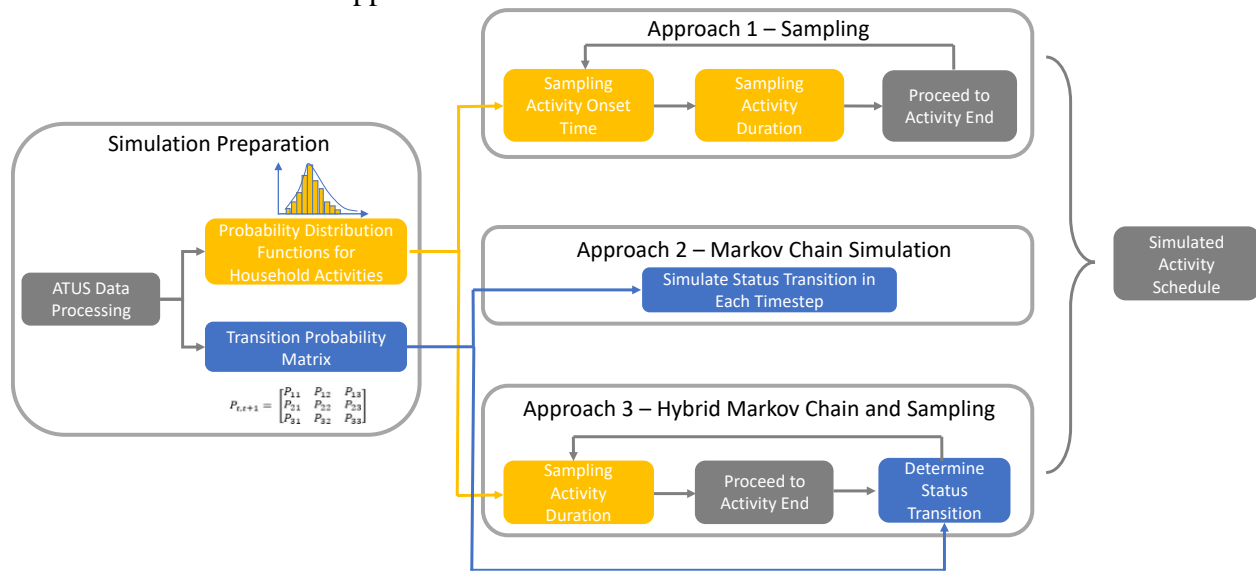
Simulation Preparation

ATUS Data Processing

Probability Distribution Functions for Household Activities

Transition Probability Matrix

$P_{t,t+1} = \begin{bmatrix} P_{11} & P_{12} & P_{13} \\ P_{21} & P_{22} & P_{23} \\ P_{31} & P_{32} & P_{33} \end{bmatrix}$

Approach 1 – Sampling

Sampling Activity Onset Time

Sampling Activity Duration

Proceed to Activity End

Approach 2 – Markov Chain Simulation

Simulate Status Transition in Each Timestep

Approach 3 – Hybrid Markov Chain and Sampling

Sampling Activity Duration

Proceed to Activity End

Determine Status Transition

Simulated Activity Schedule